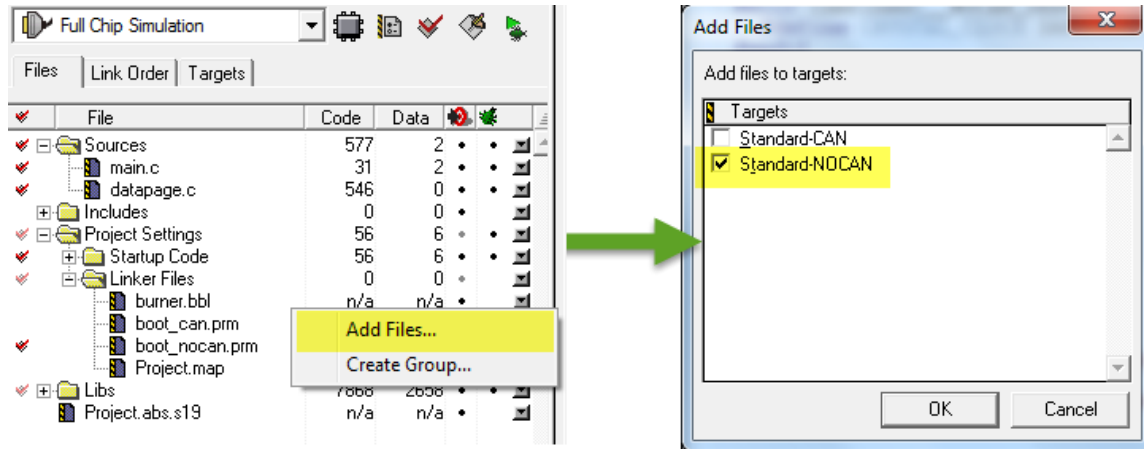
Full Chip Simulation

Files | Link Order | Targets

| File | Code | Data |
|---|---|---|
| Sources | 577 | 2 |
| main.c | 31 | 2 |
| datapage.c | 546 | 0 |
| Includes | 0 | 0 |
| Project Settings | 56 | 6 |
| Startup Code | 56 | 6 |
| Linker Files | 0 | 0 |
| burner.bbl | n/a | n/a |
| boot_can.prm | | |
| boot_nocan.prm | | |
| Project.map | | |
| Libs | 7868 | 2658 |
| Project.abs.s19 | n/a | n/a |

Add Files...
Create Group...

Add Files

Add files to targets:

Targets
Standard-CAN
Standard-NOCAN

OK
Cancel